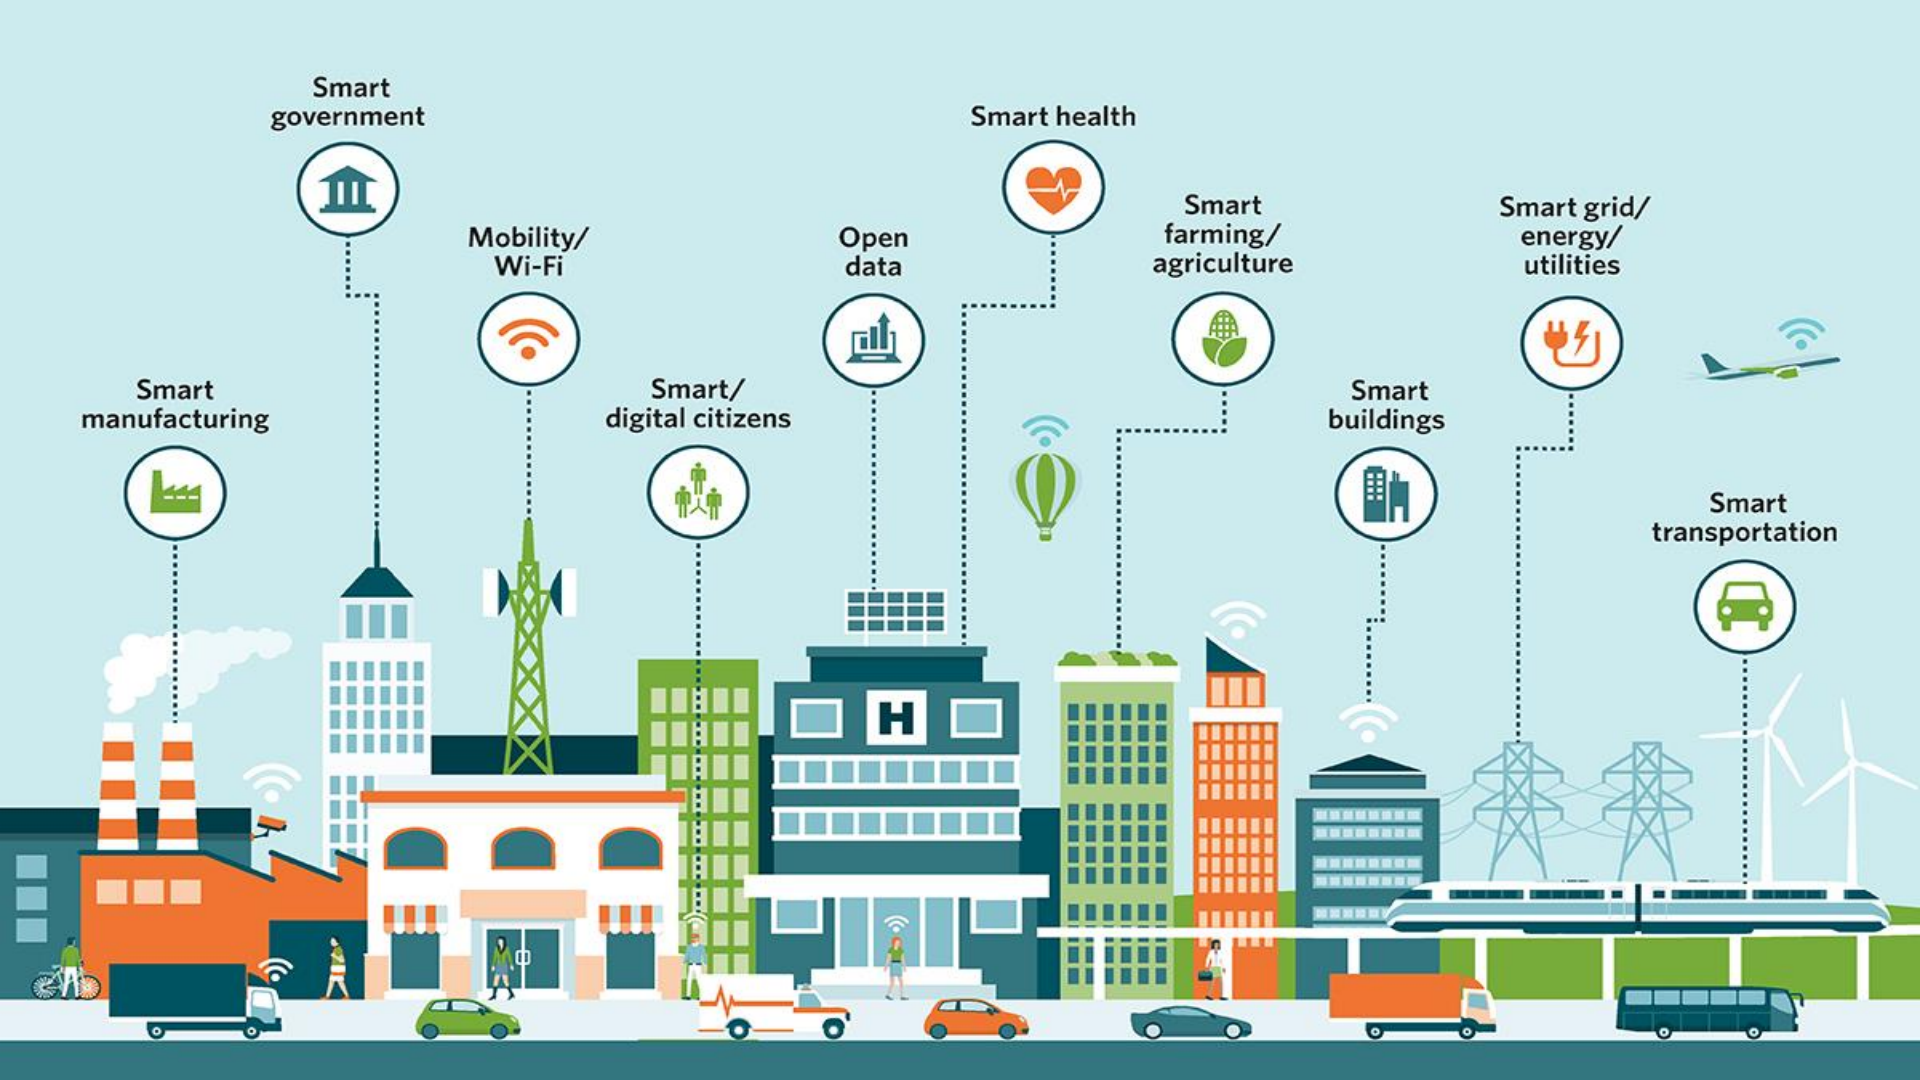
Smart government

Smart health

Mobility/ Wi-Fi

Open data

Smart farming/ agriculture

Smart grid/ energy/ utilities

Smart manufacturing

Smart/ digital citizens

Smart buildings

Smart transportation

H